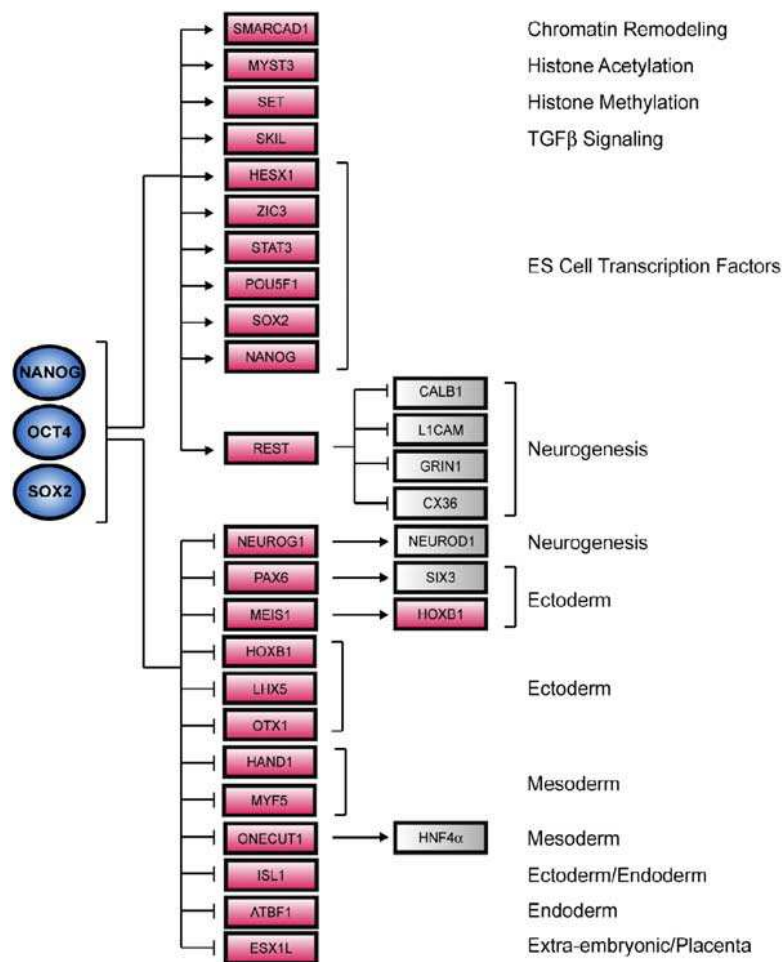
NANOG
OCT4
SOX2

SMARCAD1 — Chromatin Remodeling
MYST3 — Histone Acetylation
SET — Histone Methylation
SKIL — TGFβ Signaling
HESX1
ZIC3
STAT3
POU5F1
SOX2
NANOG
ES Cell Transcription Factors
REST
CALB1
L1CAM
GRIN1
CX36
Neurogenesis
NEUROG1 — NEUROD1 — Neurogenesis
PAX6 — SIX3
MEIS1 — HOXB1
Ectoderm
HOXB1
LHX5
OTX1
Ectoderm
HAND1
MYF5
Mesoderm
ONECUT1 — HNF4α — Mesoderm
ISL1 — Ectoderm/Endoderm
ATBF1 — Endoderm
ESX1L — Extra-embryonic/Placenta